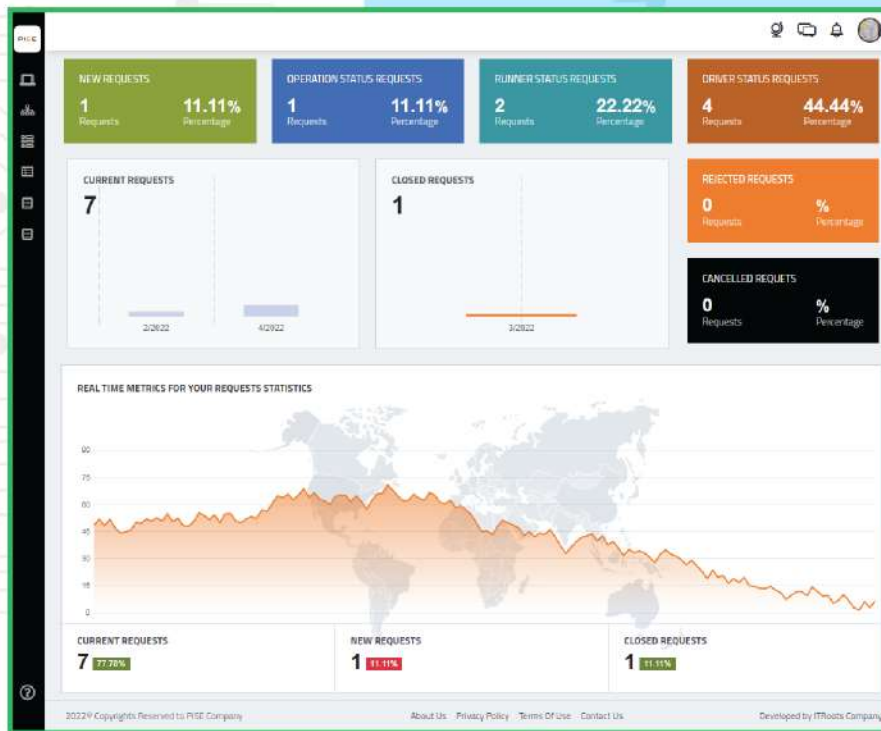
PISE

NEW REQUESTS
1 Requests
11.11% Percentage

OPERATION STATUS REQUESTS
1 Requests
11.11% Percentage

RUNNER STATUS REQUESTS
2 Requests
22.22% Percentage

DRIVER STATUS REQUESTS
4 Requests
44.44% Percentage

CURRENT REQUESTS
7
2/2022
4/2022

CLOSED REQUESTS
1
3/2022

REJECTED REQUESTS
0 Requests
% Percentage

CANCELLED REQUETS
0 Requests
% Percentage

REAL TIME METRICS FOR YOUR REQUESTS STATISTICS
90
75
60
45
30
15
0

CURRENT REQUESTS
7 77.78%

NEW REQUESTS
1 11.11%

CLOSED REQUESTS
1 11.11%

2022© Copyrights Reserved to PISE Company
About Us Privacy Policy Terms Of Use Contact Us
Developed by ITRoots Company